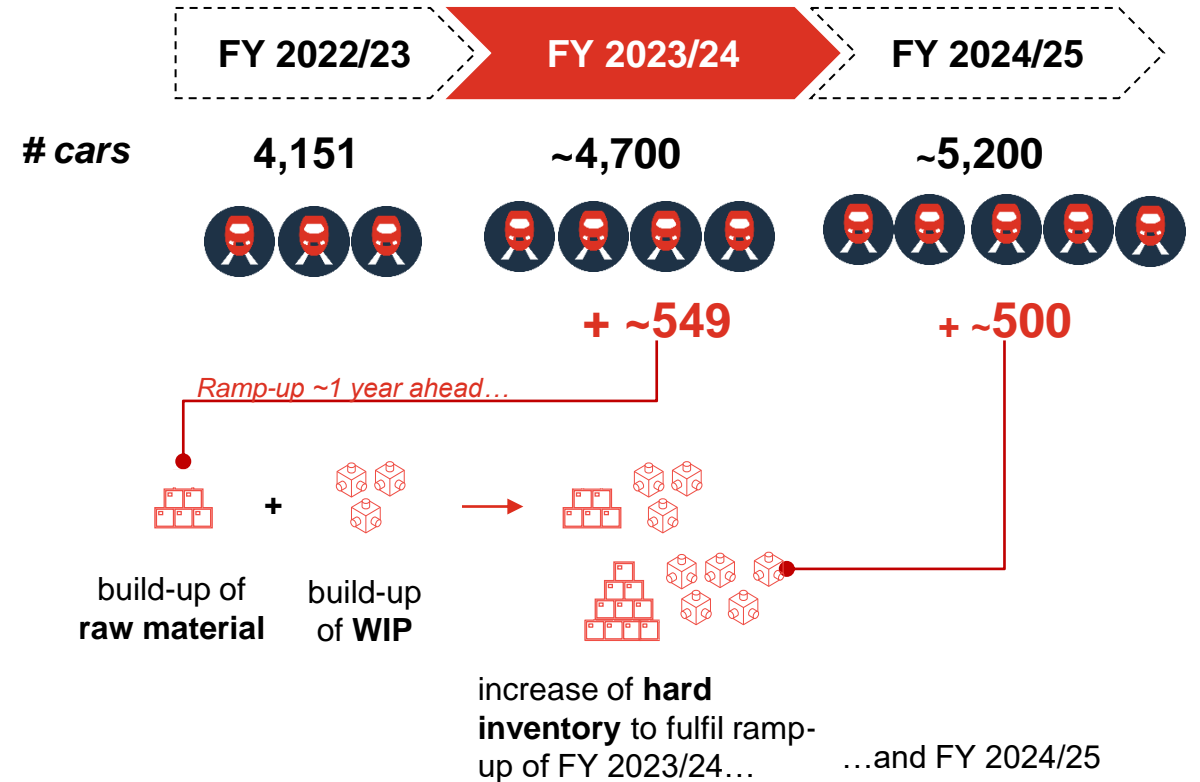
FY 2022/23

FY 2023/24

FY 2024/25

# cars

4,151

~4,700

~5,200

+ ~549

+ ~500

Ramp-up ~1 year ahead…

+

build-up of **raw material**

build-up of **WIP**

increase of **hard inventory** to fulfil ramp-up of FY 2023/24…

…and FY 2024/25